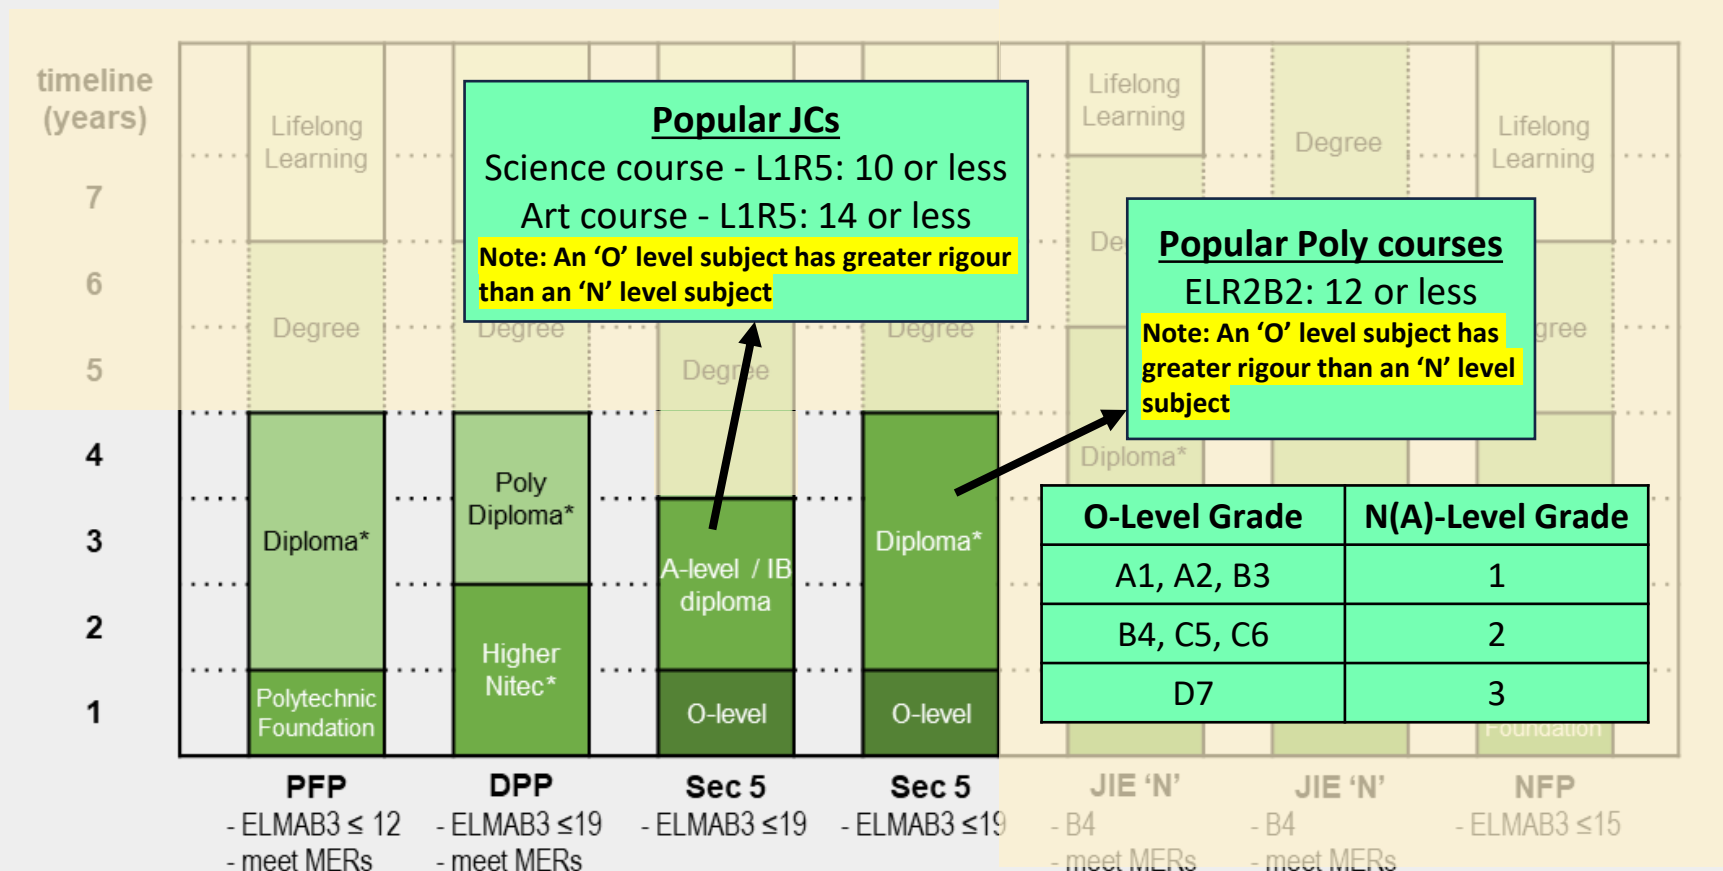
timeline (years)

7

6

5

4

3

2

1

Lifelong Learning

Degree

Diploma*

Polytechnic Foundation

Degree

Poly Diploma*

Higher Nitec*

Degree

A-level / IB diploma

O-level

Degree

Diploma*

O-level

Lifelong Learning

De

Diploma*

Degree

Lifelong Learning

gree

Foundation

**Popular JCs**
Science course - L1R5: 10 or less
Art course - L1R5: 14 or less
Note: An 'O' level subject has greater rigour than an 'N' level subject

**Popular Poly courses**
ELR2B2: 12 or less
Note: An 'O' level subject has greater rigour than an 'N' level subject

| O-Level Grade | N(A)-Level Grade |
|---|---|
| A1, A2, B3 | 1 |
| B4, C5, C6 | 2 |
| D7 | 3 |

PFP
- ELMAB3 ≤ 12
- meet MERs

DPP
- ELMAB3 ≤19
- meet MERs

Sec 5
- ELMAB3 ≤19

Sec 5
- ELMAB3 ≤19

JIE 'N'
- B4
- meet MERs

JIE 'N'
- B4
- meet MERs

NFP
- ELMAB3 ≤15